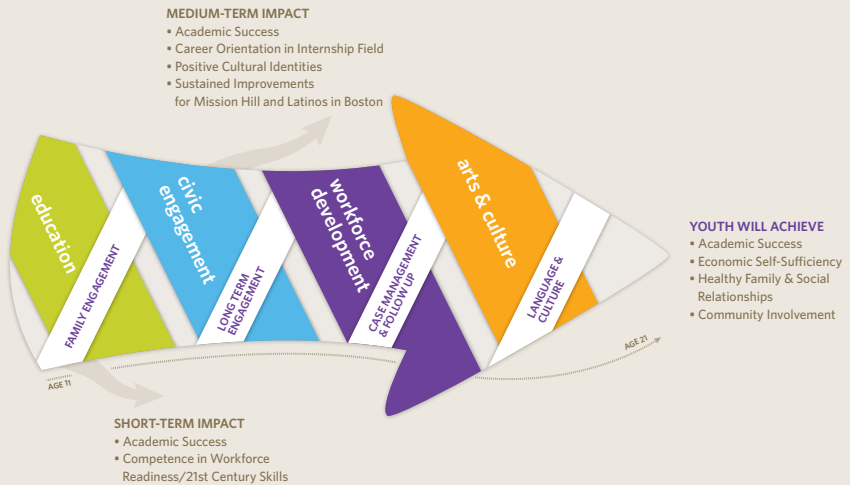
MEDIUM-TERM IMPACT
• Academic Success
• Career Orientation in Internship Field
• Positive Cultural Identities
• Sustained Improvements for Mission Hill and Latinos in Boston

education

FAMILY ENGAGEMENT

civic engagement

LONG TERM ENGAGEMENT

workforce development

CASE MANAGEMENT & FOLLOW UP

arts & culture

LANGUAGE & CULTURE

YOUTH WILL ACHIEVE
• Academic Success
• Economic Self-Sufficiency
• Healthy Family & Social Relationships
• Community Involvement

AGE 11

AGE 21

SHORT-TERM IMPACT
• Academic Success
• Competence in Workforce Readiness/21st Century Skills